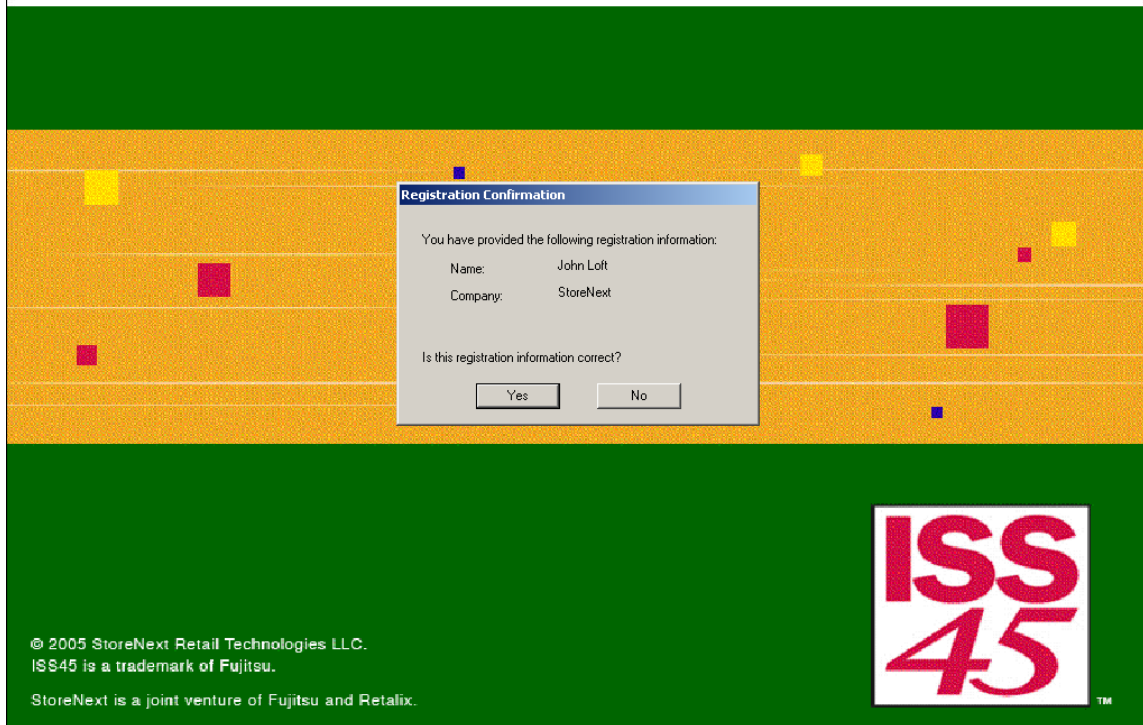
Registration Confirmation

You have provided the following registration information:

Name: John Loft

Company: StoreNext

Is this registration information correct?

Yes No

ISS 45 ™

© 2005 StoreNext Retail Technologies LLC.
ISS45 is a trademark of Fujitsu.

StoreNext is a joint venture of Fujitsu and Retalix.